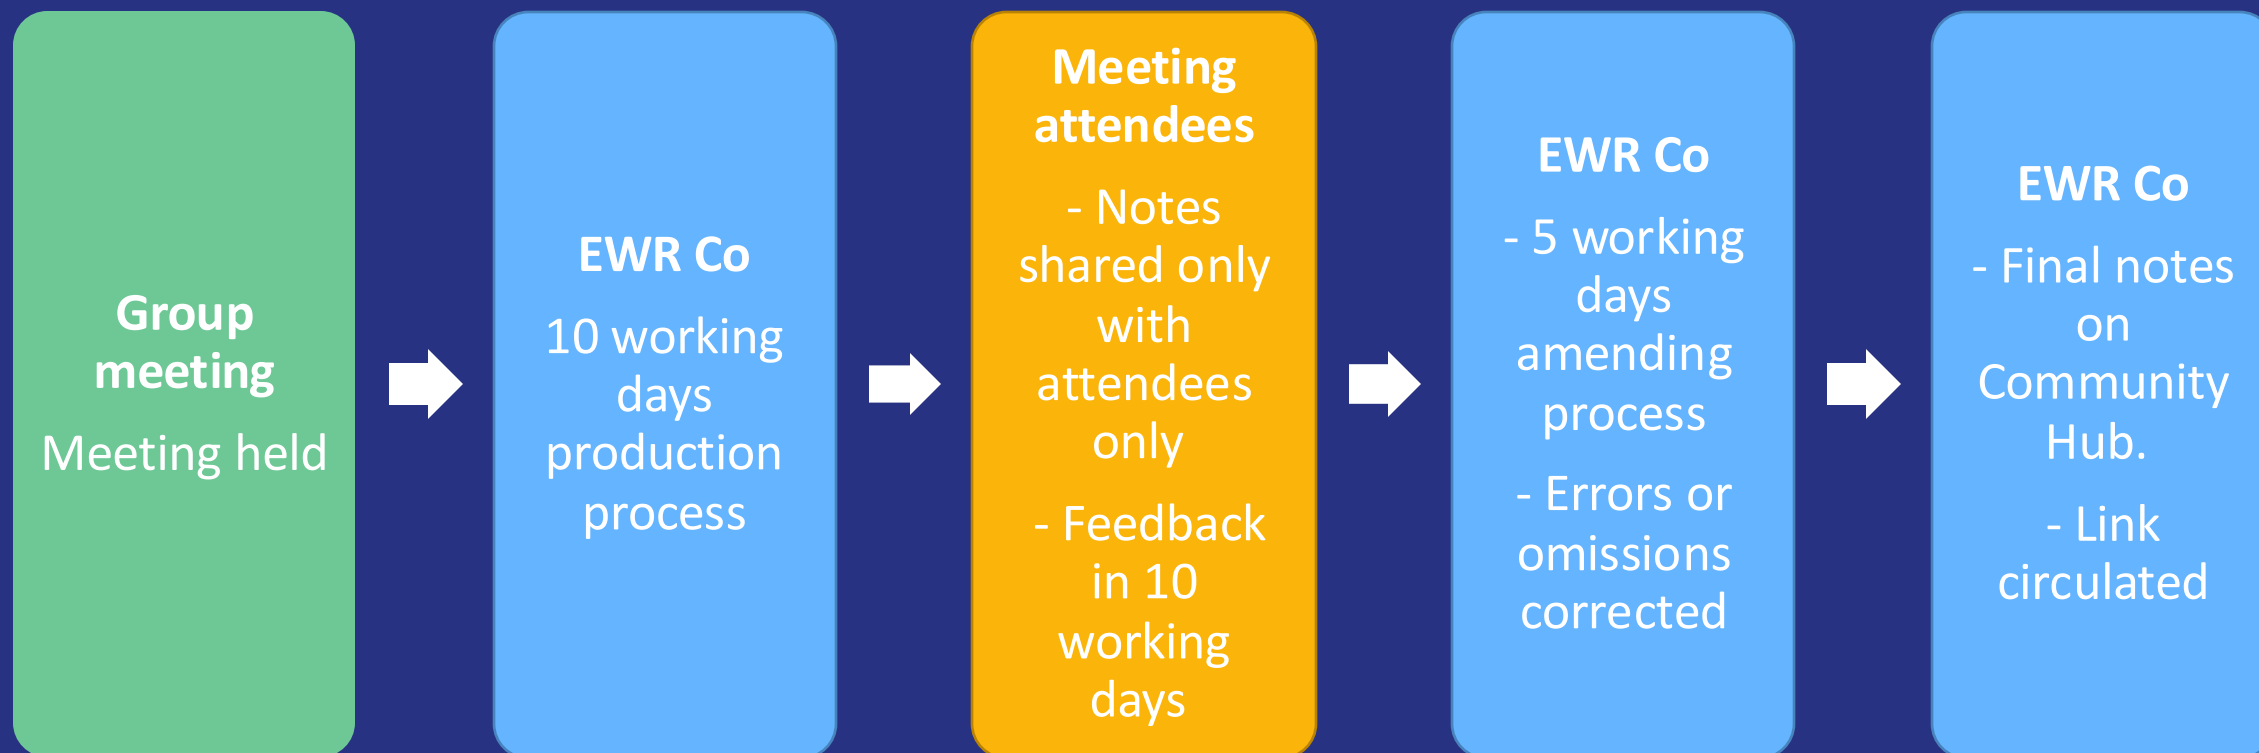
Group meeting

Meeting held

EWR Co

10 working days production process

Meeting attendees

- Notes shared only with attendees only

- Feedback in 10 working days

EWR Co

- 5 working days amending process

- Errors or omissions corrected

EWR Co

- Final notes on Community Hub.

- Link circulated